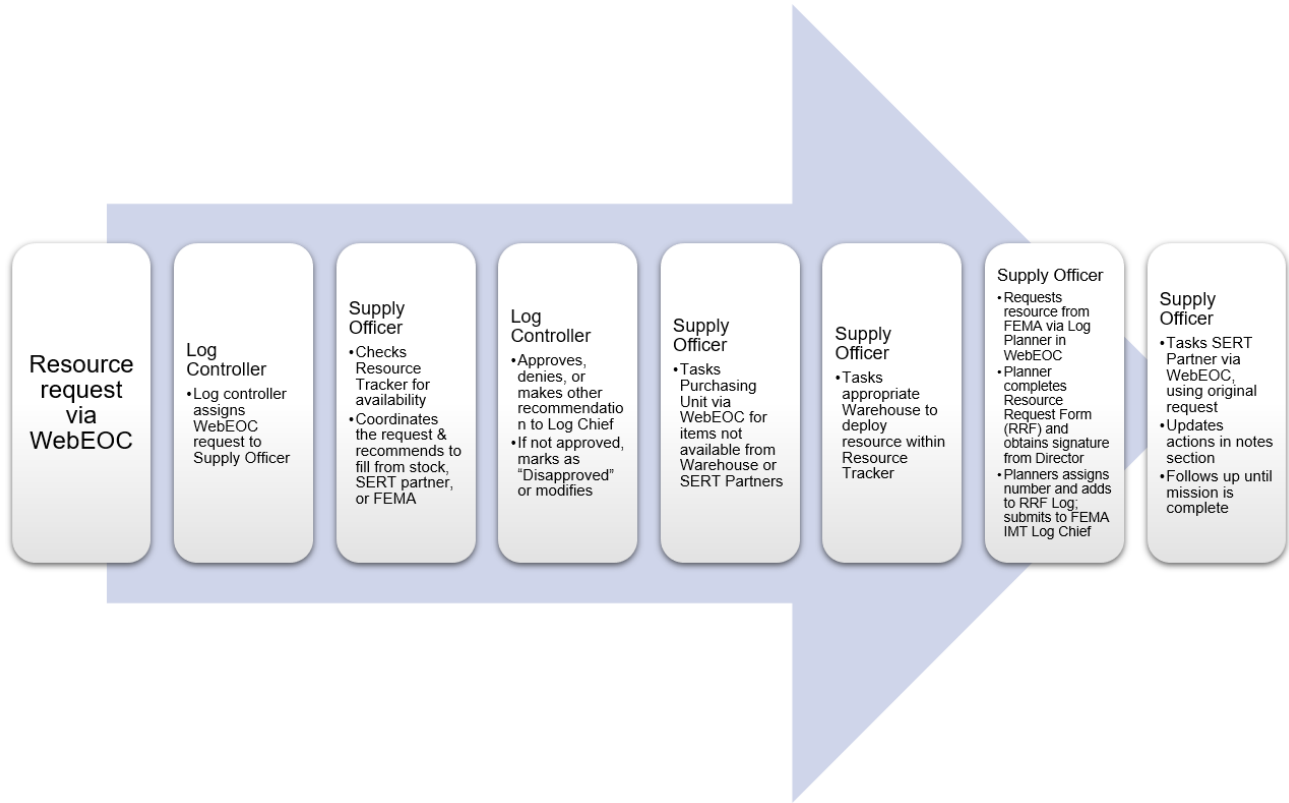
Resource request via WebEOC

Log Controller
• Log controller assigns WebEOC request to Supply Officer

Supply Officer
• Checks Resource Tracker for availability
• Coordinates the request & recommends to fill from stock, SERT partner, or FEMA

Log Controller
• Approves, denies, or makes other recommendation to Log Chief
• If not approved, marks as "Disapproved" or modifies

Supply Officer
• Tasks Purchasing Unit via WebEOC for items not available from Warehouse or SERT Partners

Supply Officer
• Tasks appropriate Warehouse to deploy resource within Resource Tracker

Supply Officer
• Requests resource from FEMA via Log Planner in WebEOC
• Planner completes Resource Request Form (RRF) and obtains signature from Director
• Planners assigns number and adds to RRF Log; submits to FEMA IMT Log Chief

Supply Officer
• Tasks SERT Partner via WebEOC, using original request
• Updates actions in notes section
• Follows up until mission is complete